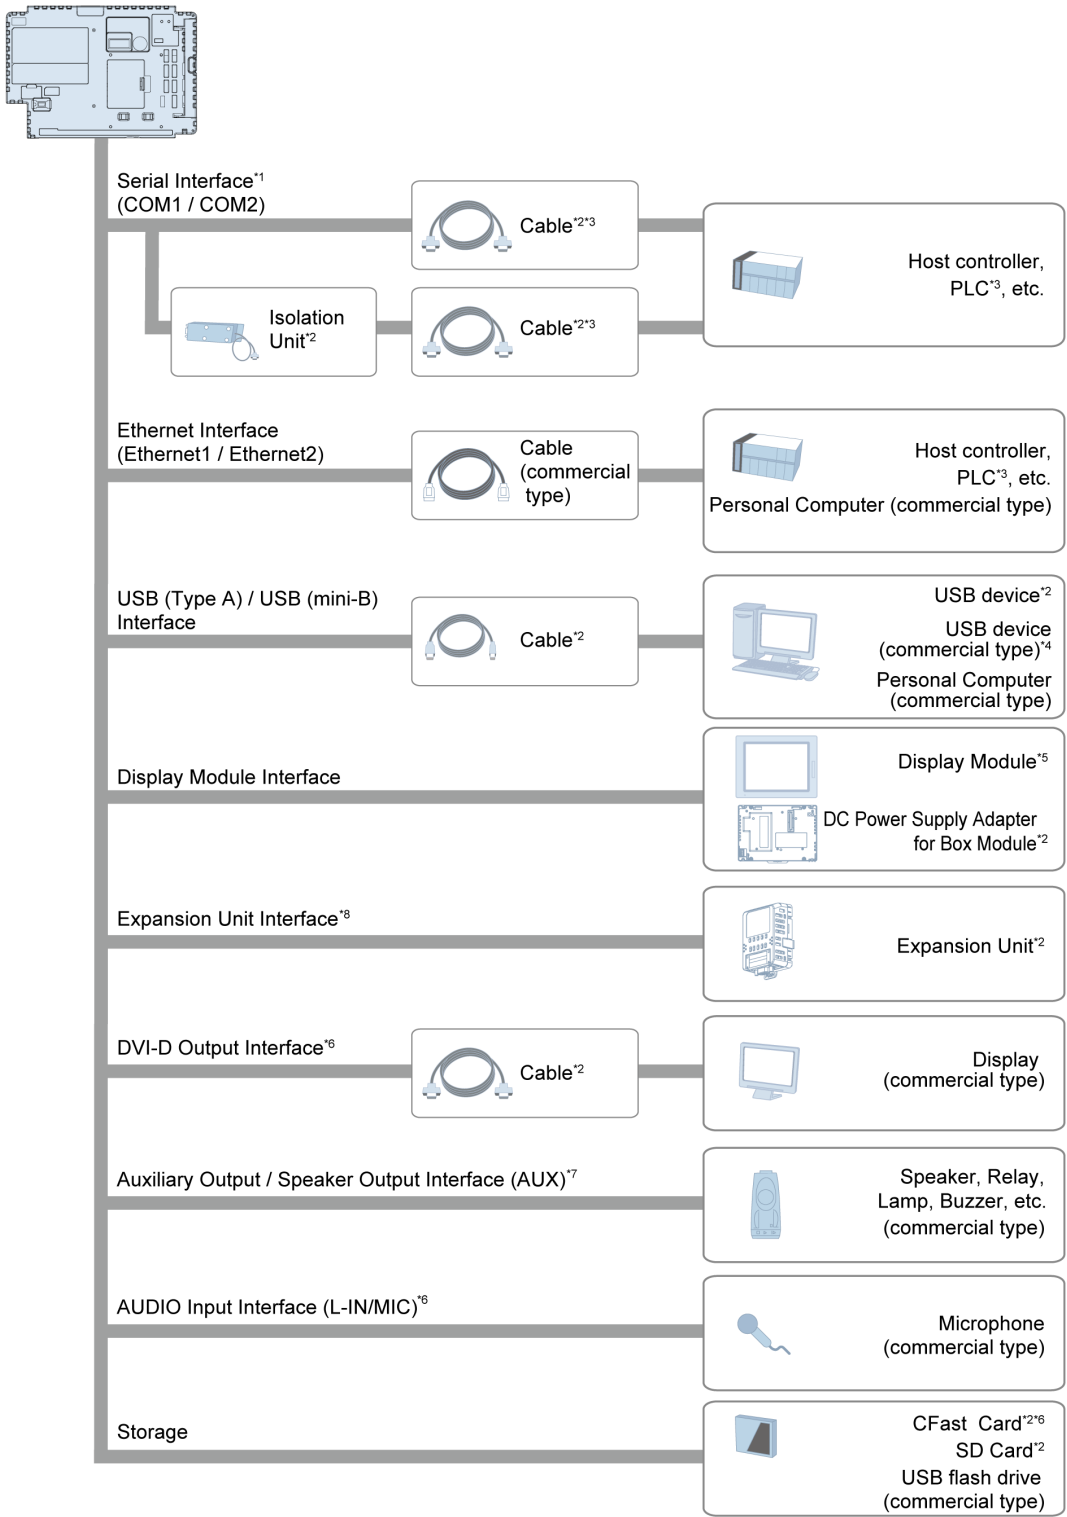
Serial Interface$^{*1}$
(COM1 / COM2)

Cable$^{*2*3}$

Host controller, PLC$^{*3}$, etc.

Isolation Unit$^{*2}$

Cable$^{*2*3}$

Ethernet Interface
(Ethernet1 / Ethernet2)

Cable (commercial type)

Host controller, PLC$^{*3}$, etc.
Personal Computer (commercial type)

USB (Type A) / USB (mini-B) Interface

Cable$^{*2}$

USB device$^{*2}$
USB device (commercial type)$^{*4}$
Personal Computer (commercial type)

Display Module Interface

Display Module$^{*5}$
DC Power Supply Adapter for Box Module$^{*2}$

Expansion Unit Interface$^{*8}$

Expansion Unit$^{*2}$

DVI-D Output Interface$^{*6}$

Cable$^{*2}$

Display (commercial type)

Auxiliary Output / Speaker Output Interface (AUX)$^{*7}$

Speaker, Relay, Lamp, Buzzer, etc. (commercial type)

AUDIO Input Interface (L-IN/MIC)$^{*6}$

Microphone (commercial type)

Storage

CFast Card$^{*2*6}$
SD Card$^{*2}$
USB flash drive (commercial type)